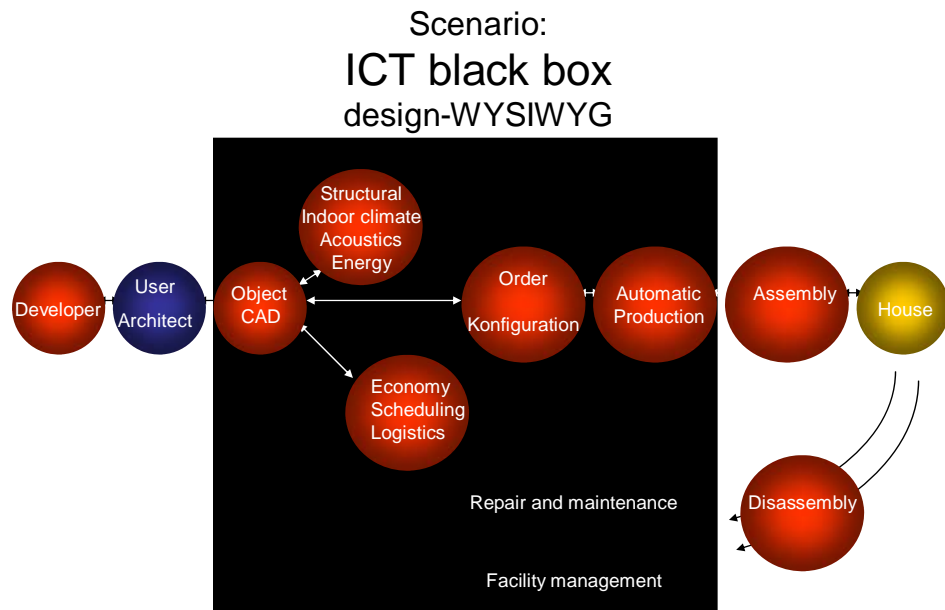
Scenario:
ICT black box
design-WYSIWYG

Structural
Indoor climate
Acoustics
Energy

Developer

User
Architect

Object
CAD

Order
Konfiguration

Automatic
Production

Assembly

House

Economy
Scheduling
Logistics

Repair and maintenance

Disassembly

Facility management